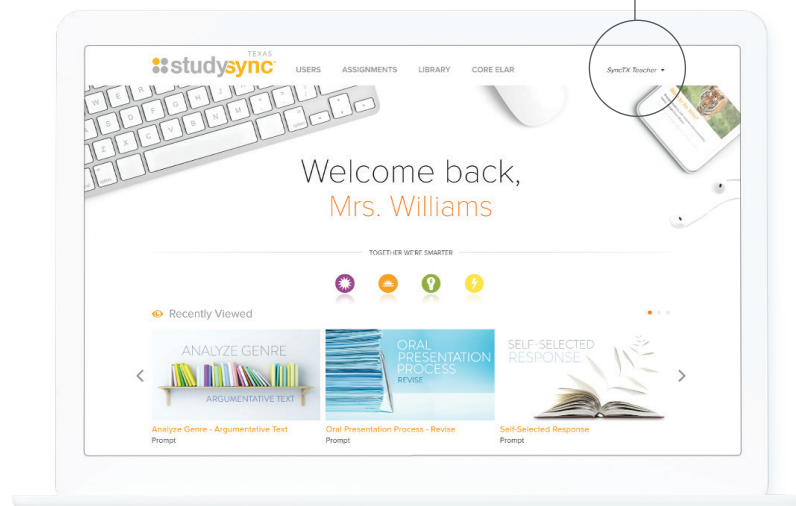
studysync TEXAS

USERS ASSIGNMENTS LIBRARY CORE ELAR

SyncTX Teacher ▾

Welcome back,
Mrs. Williams

TOGETHER WE'RE SMARTER

Recently Viewed

ANALYZE GENRE
ARGUMENTATIVE TEXT

Analyze Genre - Argumentative Text
Prompt

ORAL PRESENTATION PROCESS
REVISE

Oral Presentation Process - Revise
Prompt

SELF-SELECTED RESPONSE

Self-Selected Response
Prompt